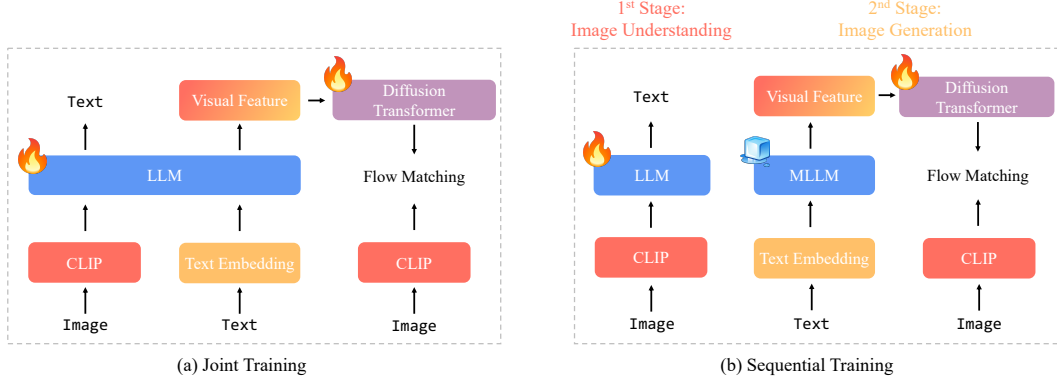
Text
Visual Feature
Diffusion Transformer
LLM
Flow Matching
CLIP
Text Embedding
CLIP
Image
Text
Image
(a) Joint Training

1$^{st}$ Stage: Image Understanding
2$^{nd}$ Stage: Image Generation
Text
Visual Feature
Diffusion Transformer
LLM
MLLM
Flow Matching
CLIP
Text Embedding
CLIP
Image
Text
Image
(b) Sequential Training